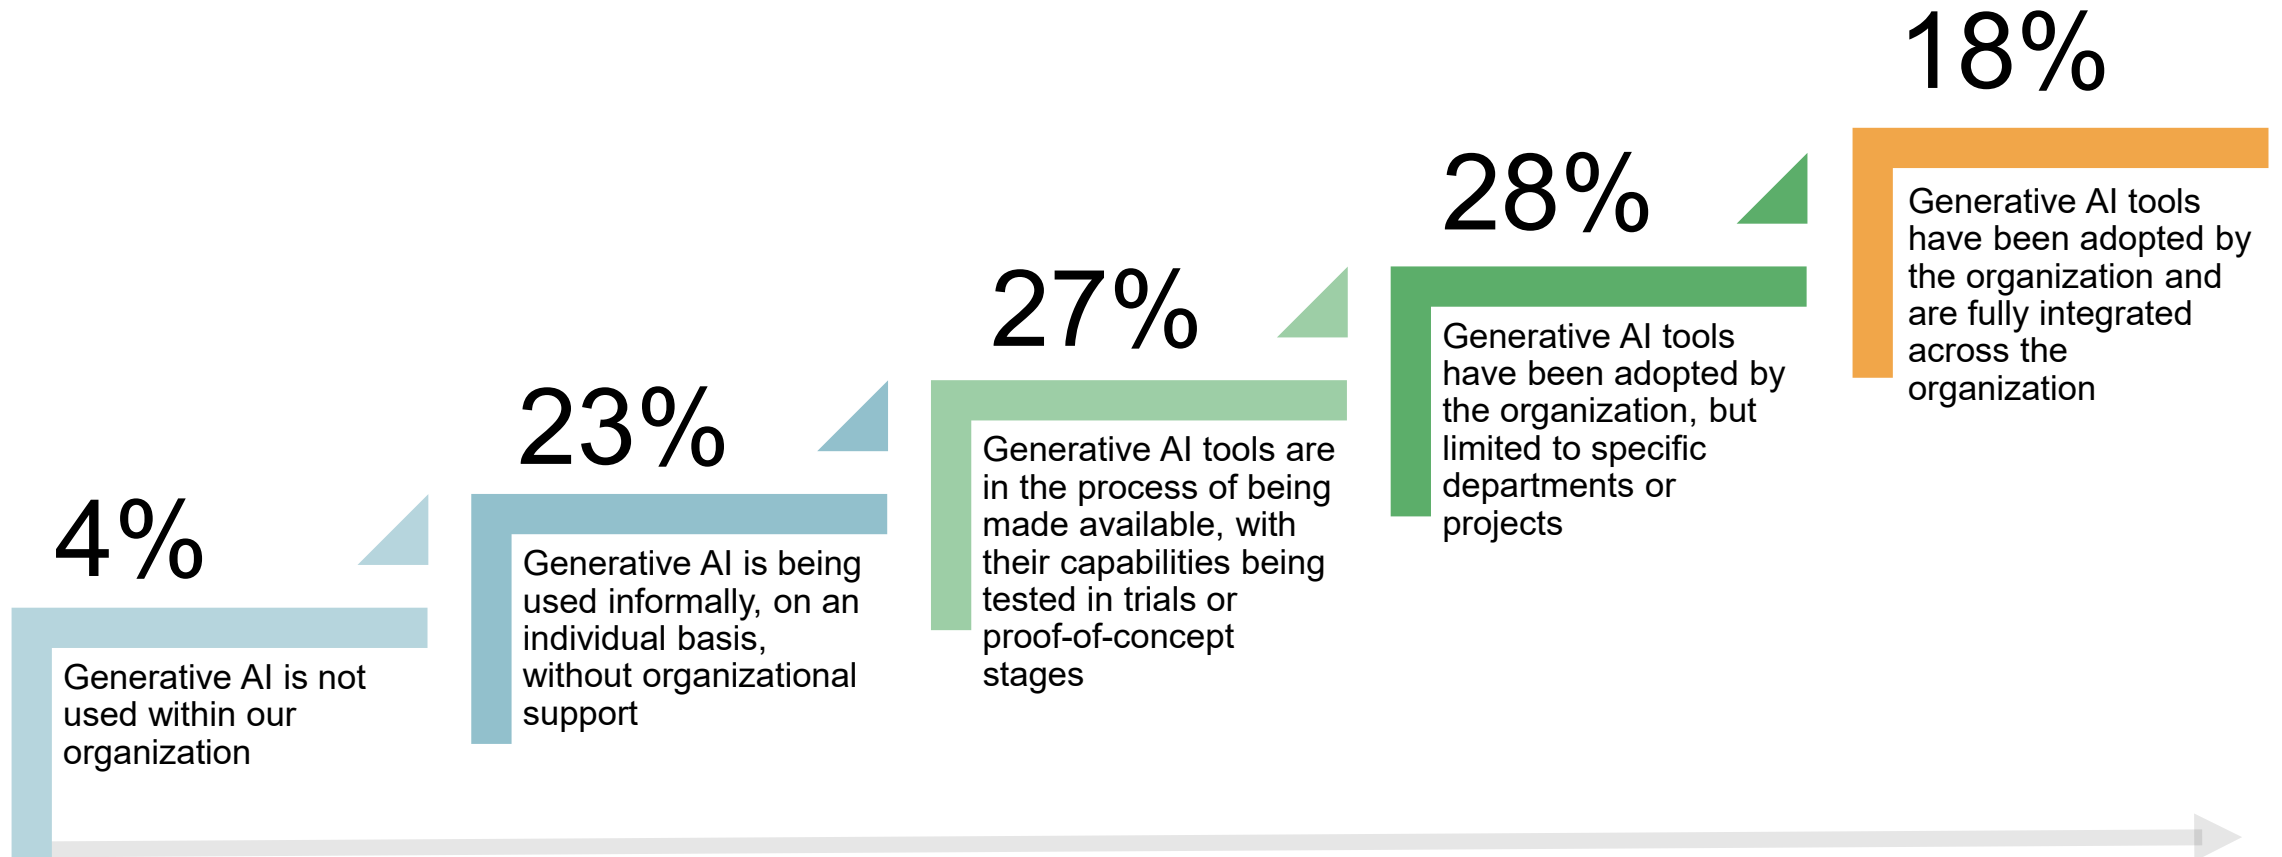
4%

Generative AI is not used within our organization

23%

Generative AI is being used informally, on an individual basis, without organizational support

27%

Generative AI tools are in the process of being made available, with their capabilities being tested in trials or proof-of-concept stages

28%

Generative AI tools have been adopted by the organization, but limited to specific departments or projects

18%

Generative AI tools have been adopted by the organization and are fully integrated across the organization